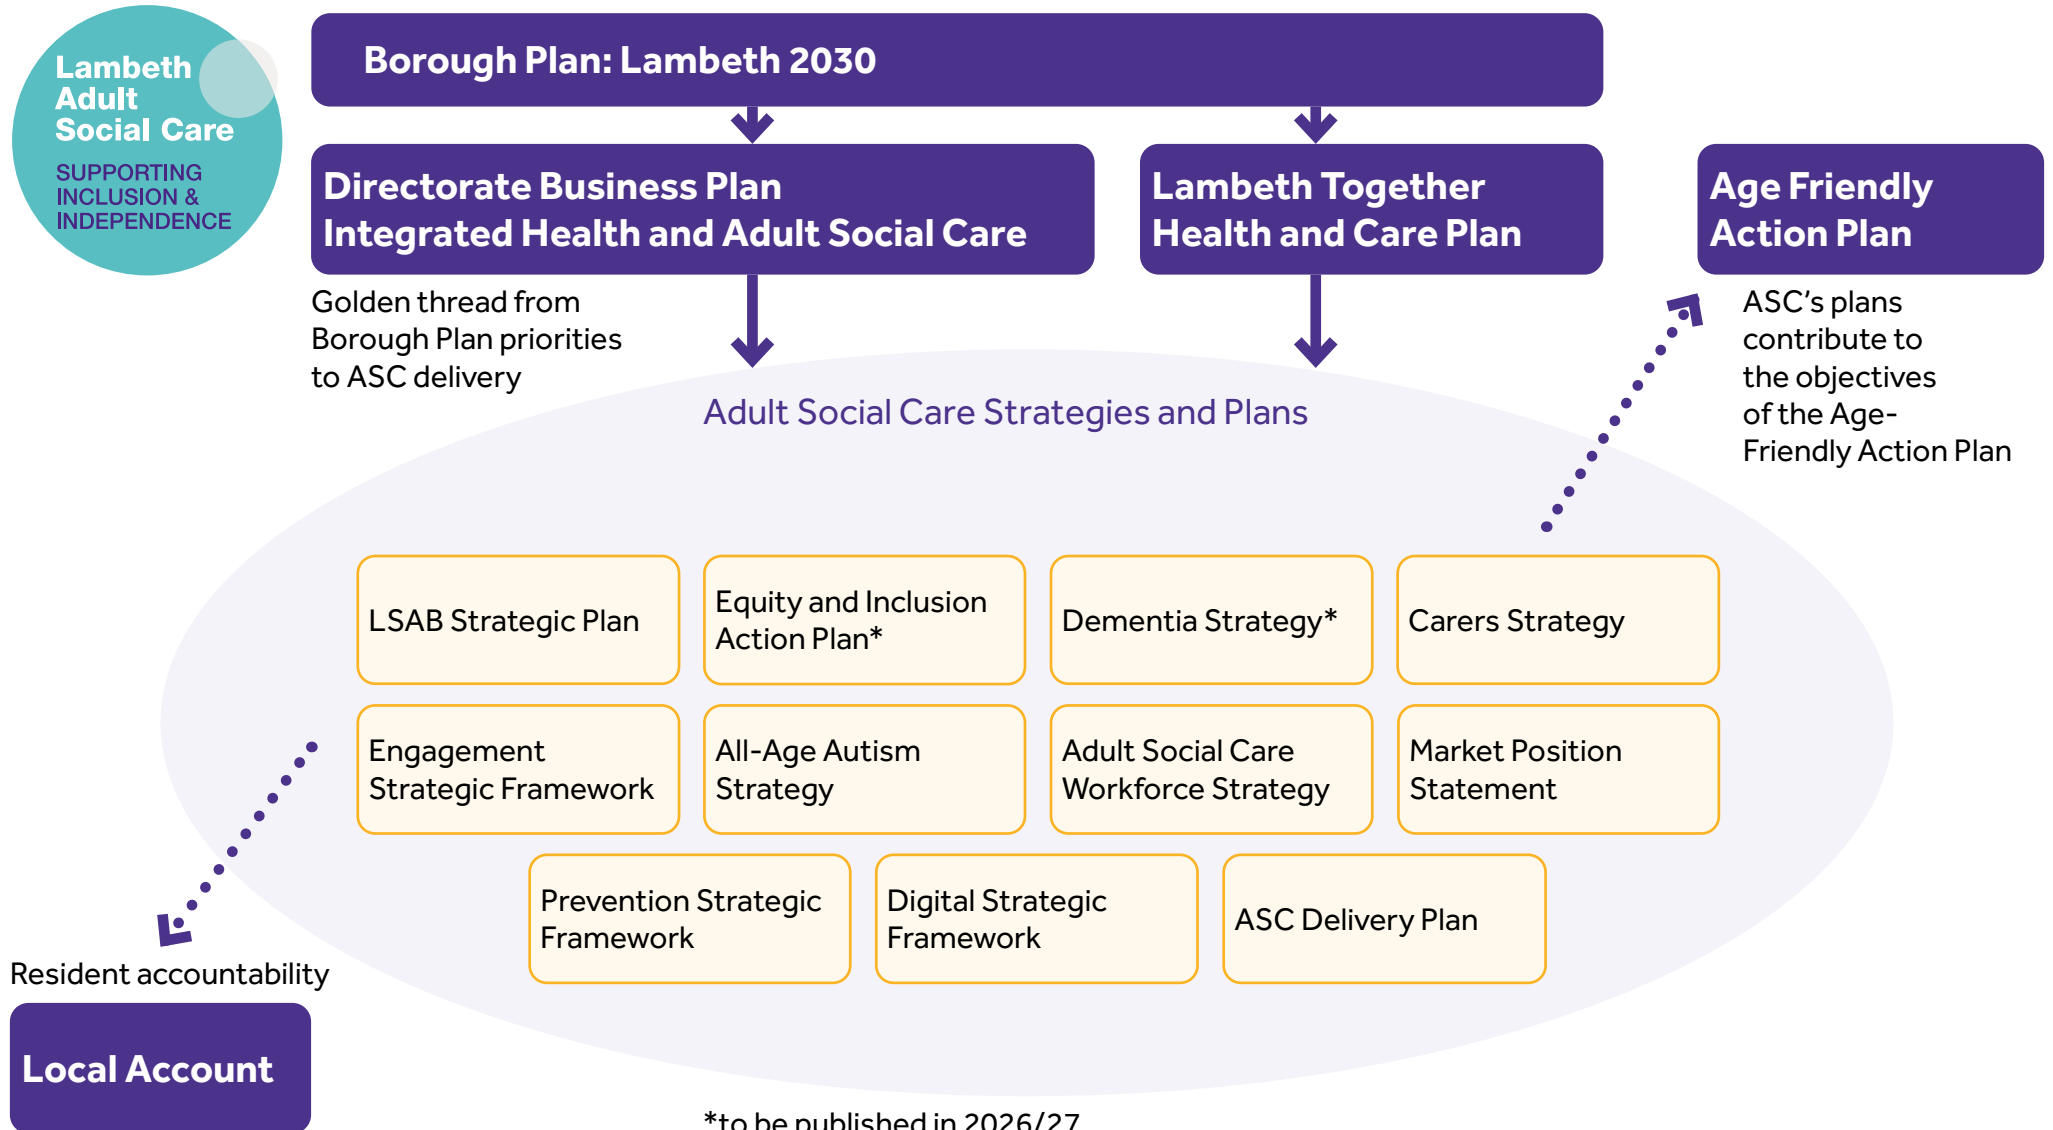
Lambeth Adult Social Care
SUPPORTING INCLUSION & INDEPENDENCE

Borough Plan: Lambeth 2030

Directorate Business Plan
Integrated Health and Adult Social Care

Lambeth Together
Health and Care Plan

Age Friendly
Action Plan

Golden thread from Borough Plan priorities to ASC delivery

ASC's plans contribute to the objectives of the Age-Friendly Action Plan

Adult Social Care Strategies and Plans

| LSAB Strategic Plan | Equity and Inclusion Action Plan* | Dementia Strategy* | Carers Strategy |
|---|---|---|---|
| Engagement Strategic Framework | All-Age Autism Strategy | Adult Social Care Workforce Strategy | Market Position Statement |
| Prevention Strategic Framework | Digital Strategic Framework | ASC Delivery Plan | |

Resident accountability

Local Account

*to be published in 2026/27